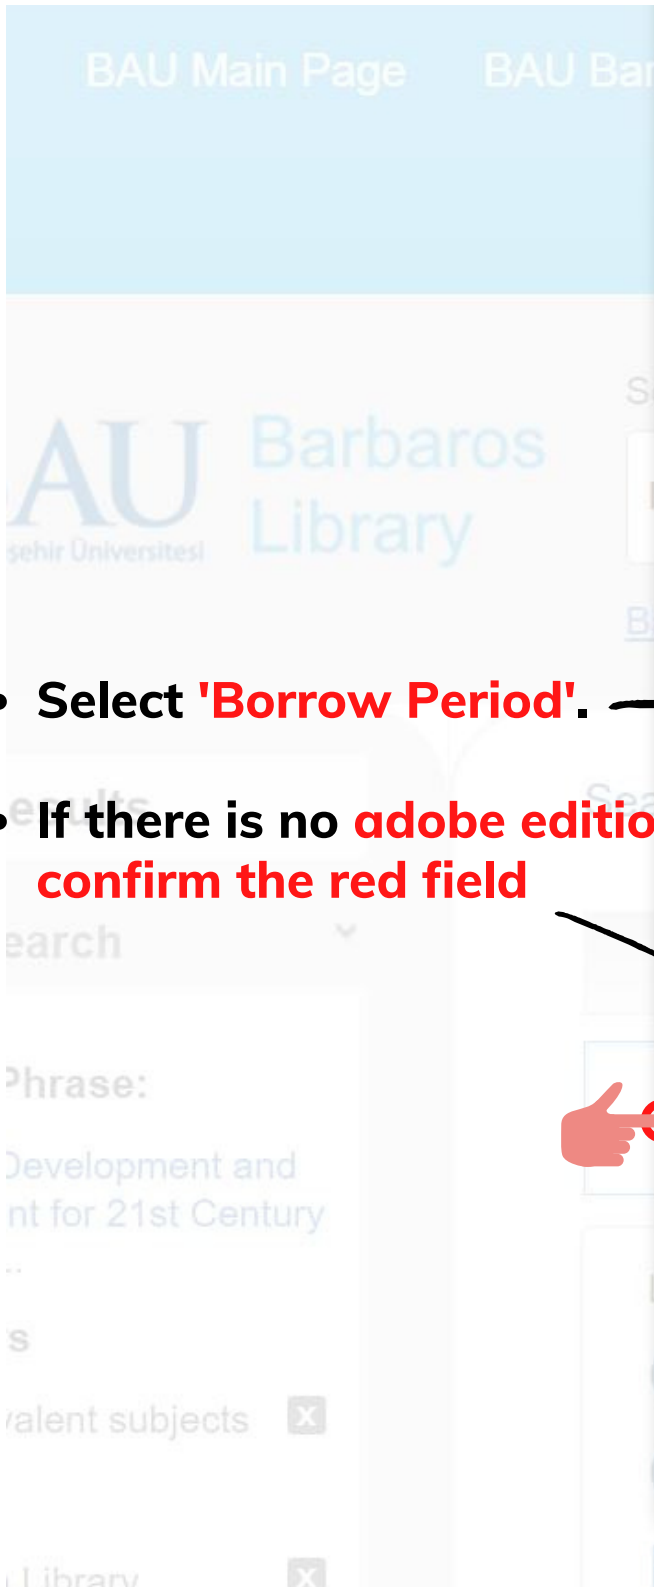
BAU Main Page BAU Bar

AU
şehir Üniversitesi

Barbaros Library

S

B

Select 'Borrow Period'.

If there is no adobe editio confirm the red field

esults

Sea

earch

Phrase:

Development and nt for 21st Century ...

s

valent subjects

Library